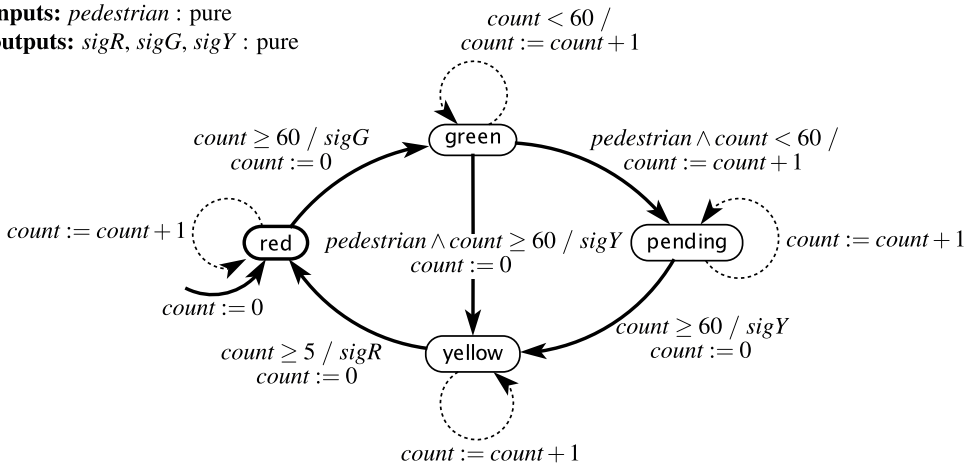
nputs: *pedestrian* : pure
outputs: *sigR*, *sigG*, *sigY* : pure

$count < 60$ /
$count := count + 1$

green

$count \geq 60$ / $sigG$
$count := 0$

$pedestrian \wedge count < 60$ /
$count := count + 1$

$count := count + 1$

red

$pedestrian \wedge count \geq 60$ / $sigY$
$count := 0$

pending

$count := count + 1$

$count := 0$

$count \geq 60$ / $sigY$
$count := 0$

$count \geq 5$ / $sigR$
$count := 0$

yellow

$count := count + 1$